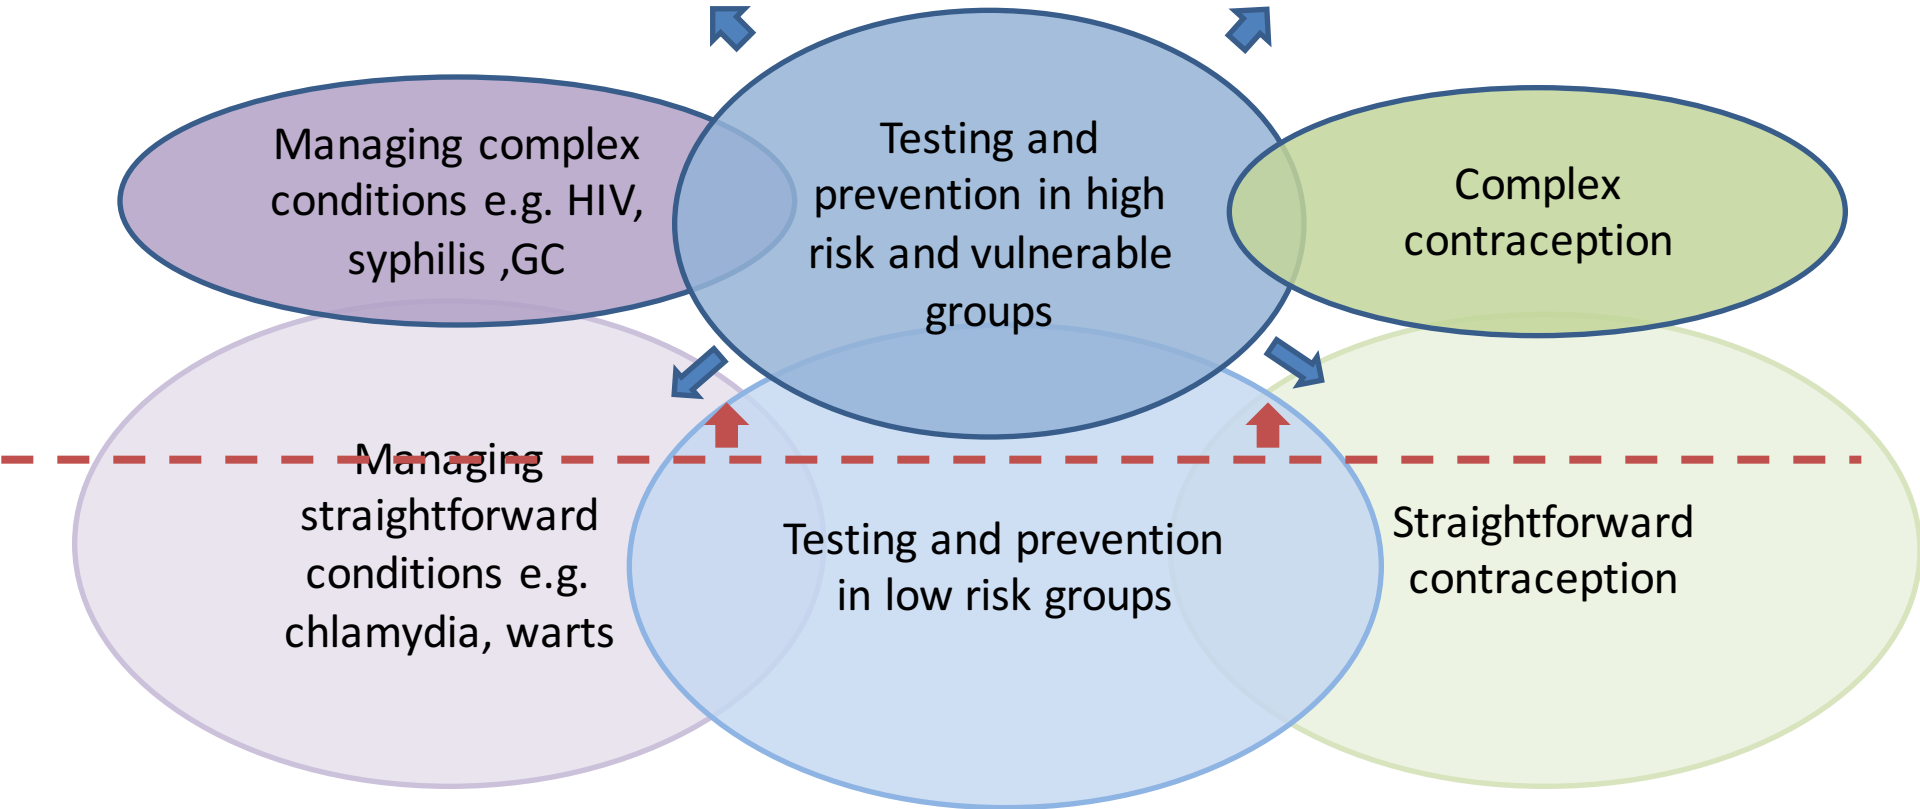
Managing complex conditions e.g. HIV, syphilis ,GC

Testing and prevention in high risk and vulnerable groups

Complex contraception

Managing straightforward conditions e.g. chlamydia, warts

Testing and prevention in low risk groups

Straightforward contraception